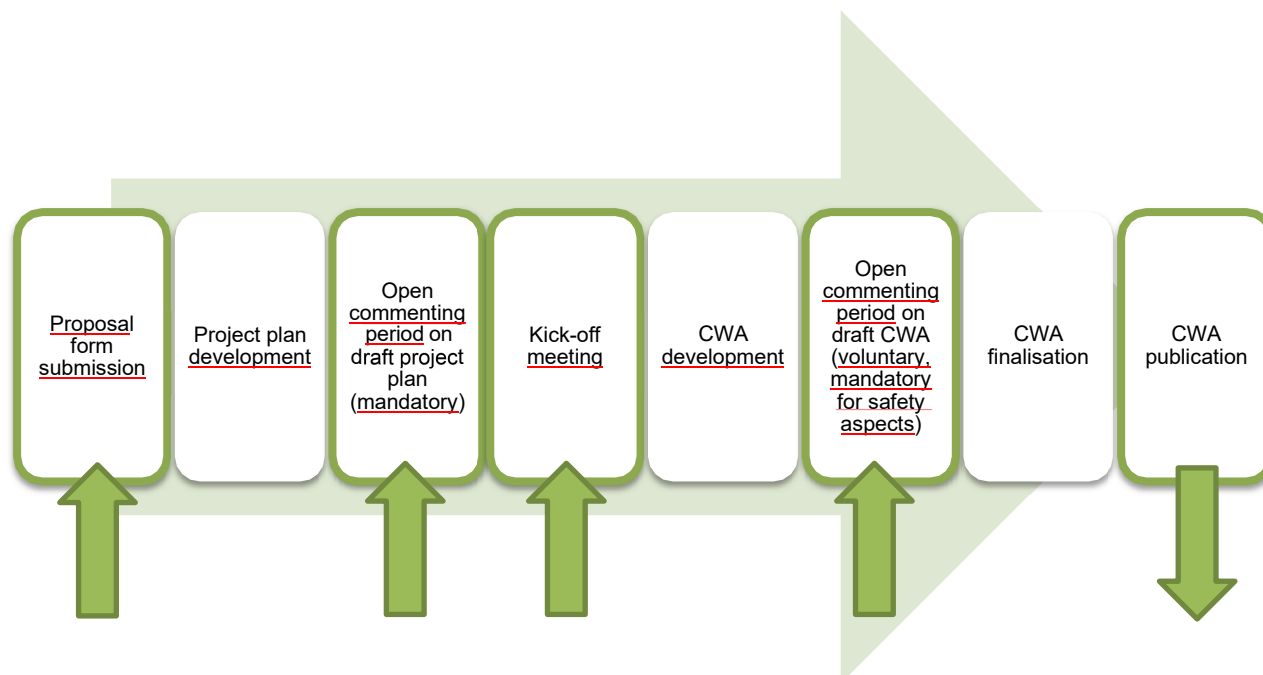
Proposal form submission

Project plan development

Open commenting period on draft project plan (mandatory)

Kick-off meeting

CWA development

Open commenting period on draft CWA (voluntary, mandatory for safety aspects)

CWA finalisation

CWA publication